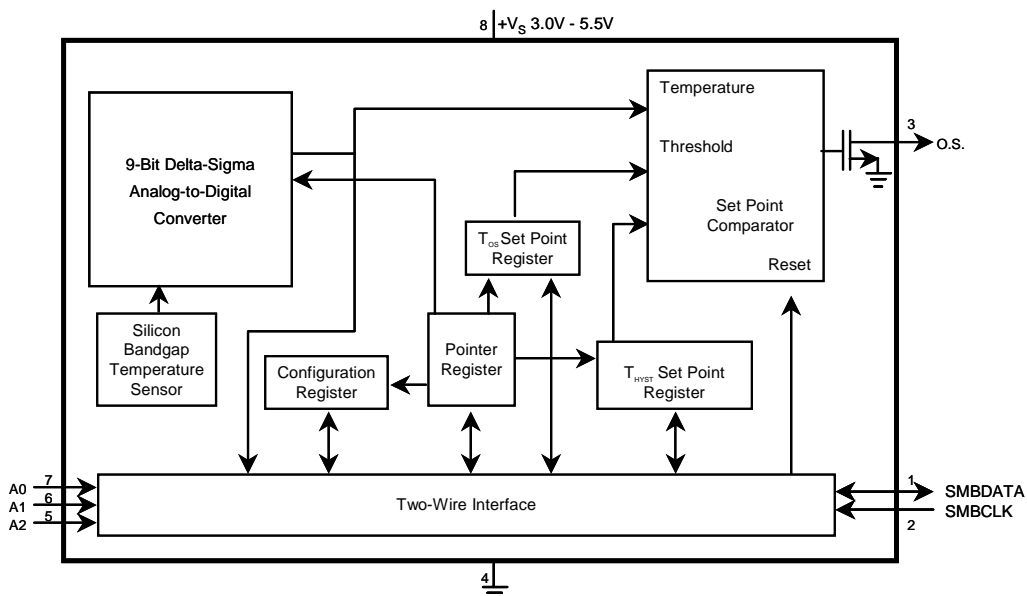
8 $+V_S$ 3.0V - 5.5V

9-Bit Delta-Sigma Analog-to-Digital Converter

Temperature

Threshold

Set Point Comparator

Reset

3 O.S.

$T_{OS}$ Set Point Register

Silicon Bandgap Temperature Sensor

Configuration Register

Pointer Register

$T_{HYST}$ Set Point Register

A0 7
A1 6
A2 5

Two-Wire Interface

1 SMBDATA
2 SMBCLK

4